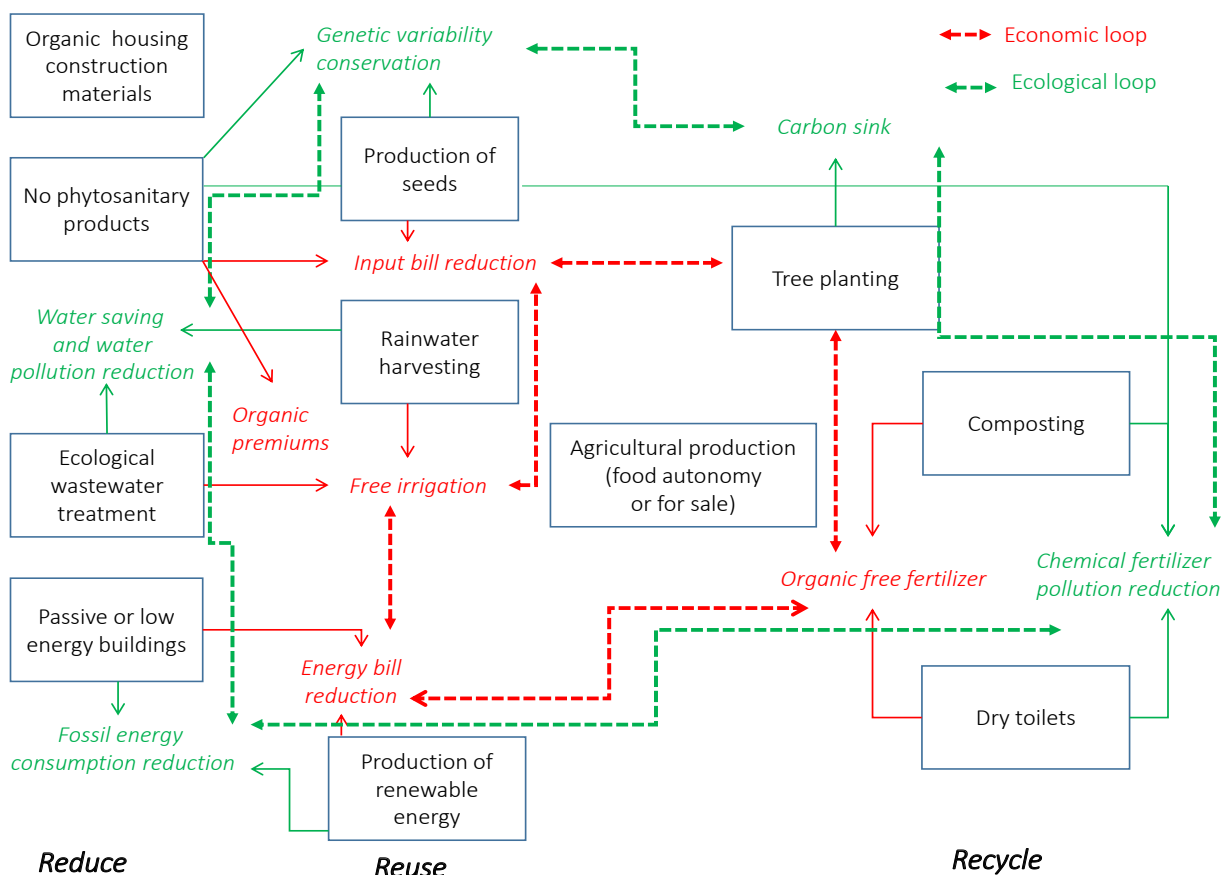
Organic housing construction materials

Genetic variability conservation

Economic loop

Ecological loop

Carbon sink

Production of seeds

No phytosanitary products

Input bill reduction

Tree planting

Water saving and water pollution reduction

Rainwater harvesting

Organic premiums

Composting

Ecological wastewater treatment

Free irrigation

Agricultural production (food autonomy or for sale)

Chemical fertilizer pollution reduction

Organic free fertilizer

Passive or low energy buildings

Energy bill reduction

Dry toilets

Fossil energy consumption reduction

Production of renewable energy

Reduce

Reuse

Recycle